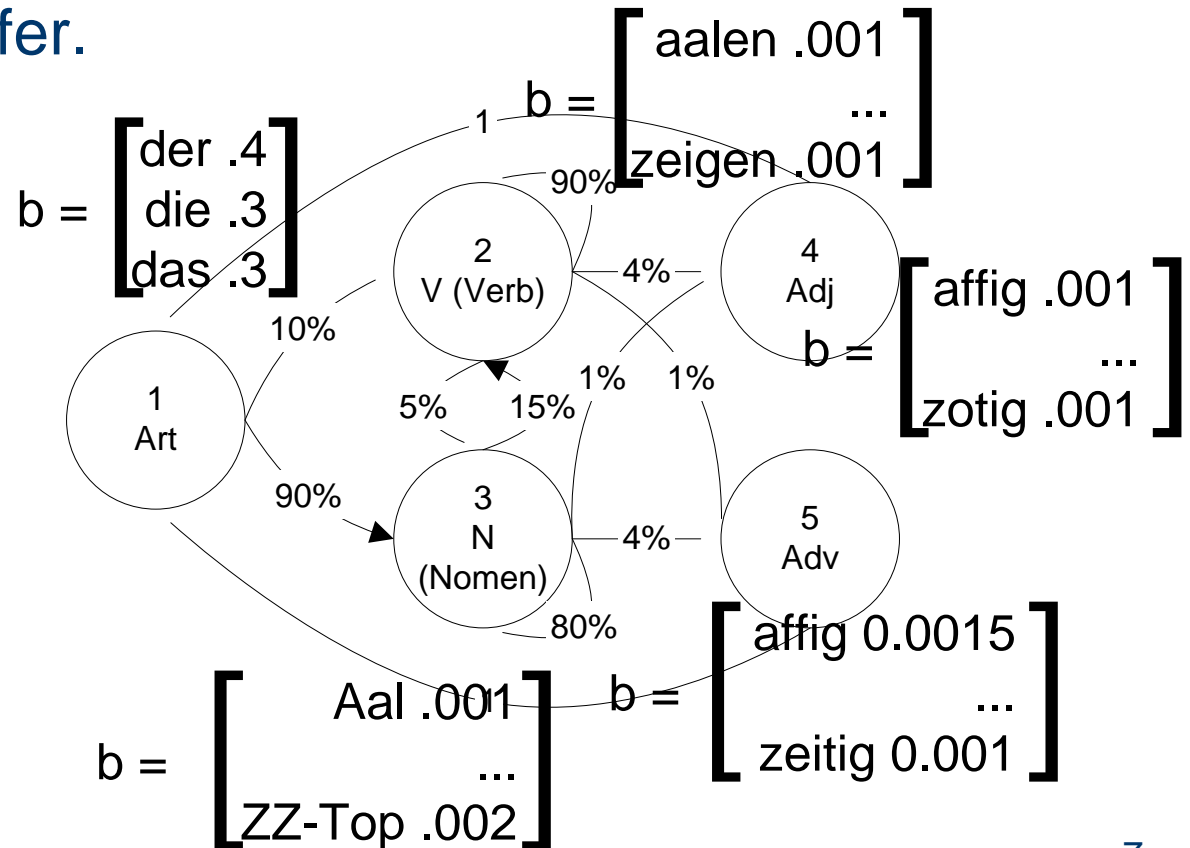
fer.

$b = \begin{bmatrix} \text{aalen .001} \\ \text{...} \\ \text{zeigen .001} \end{bmatrix}$

1

$b = \begin{bmatrix} \text{der .4} \\ \text{die .3} \\ \text{das .3} \end{bmatrix}$

90%

2
V (Verb)

4%

4
Adj

$b = \begin{bmatrix} \text{affig .001} \\ \text{...} \\ \text{zotig .001} \end{bmatrix}$

10%

1
Art

1%

1%

5%

15%

3
N
(Nomen)

90%

4%

5
Adv

80%

$b = \begin{bmatrix} \text{affig 0.0015} \\ \text{...} \\ \text{zeitig 0.001} \end{bmatrix}$

1

$b = \begin{bmatrix} \text{Aal .001} \\ \text{...} \\ \text{ZZ-Top .002} \end{bmatrix}$

7